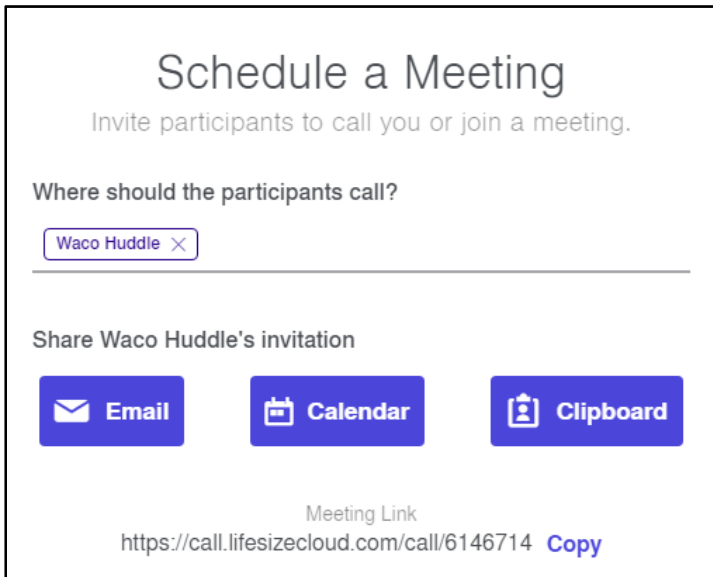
Schedule a Meeting
Invite participants to call you or join a meeting.

Where should the participants call?

Waco Huddle ×

Share Waco Huddle's invitation

Email

Calendar

Clipboard

Meeting Link
https://call.lifesizecloud.com/call/6146714 Copy